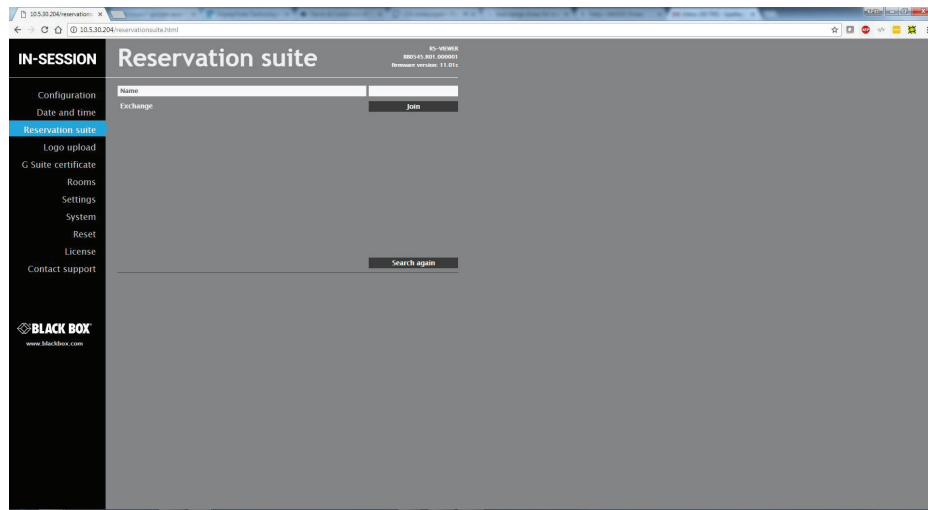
10.5.30.204/reservations ×

10.5.30.204/reservationsuite.html

IN-SESSION

Reservation suite

RS-VIEWER
880545.801.000001
firmware version: 11.01c

Configuration
Date and time
Reservation suite
Logo upload
G Suite certificate
Rooms
Settings
System
Reset
License
Contact support

| Name | |
|---|---|
| Exchange | Join |

Search again

BLACK BOX
www.blackbox.com